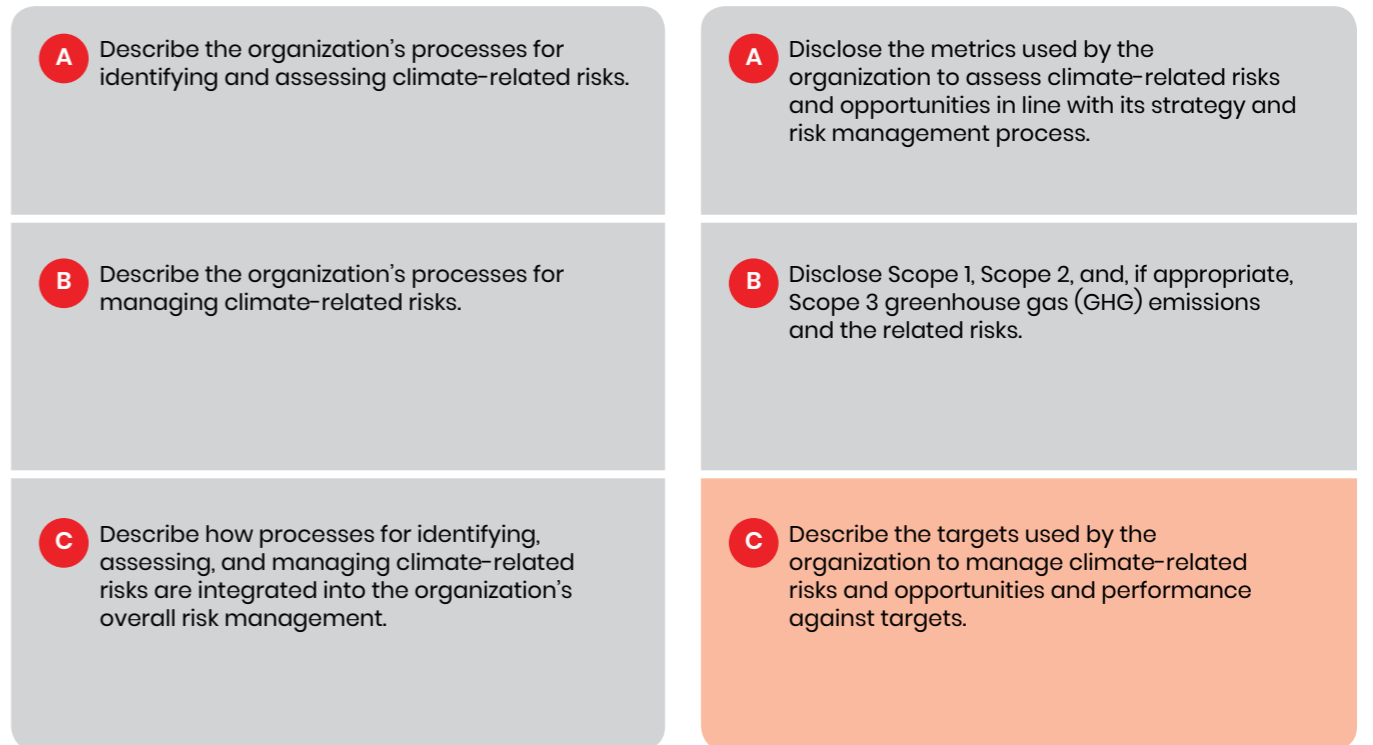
A Describe the organization’s processes for identifying and assessing climate-related risks.

B Describe the organization’s processes for managing climate-related risks.

C Describe how processes for identifying, assessing, and managing climate-related risks are integrated into the organization’s overall risk management.

A Disclose the metrics used by the organization to assess climate-related risks and opportunities in line with its strategy and risk management process.

B Disclose Scope 1, Scope 2, and, if appropriate, Scope 3 greenhouse gas (GHG) emissions and the related risks.

C Describe the targets used by the organization to manage climate-related risks and opportunities and performance against targets.